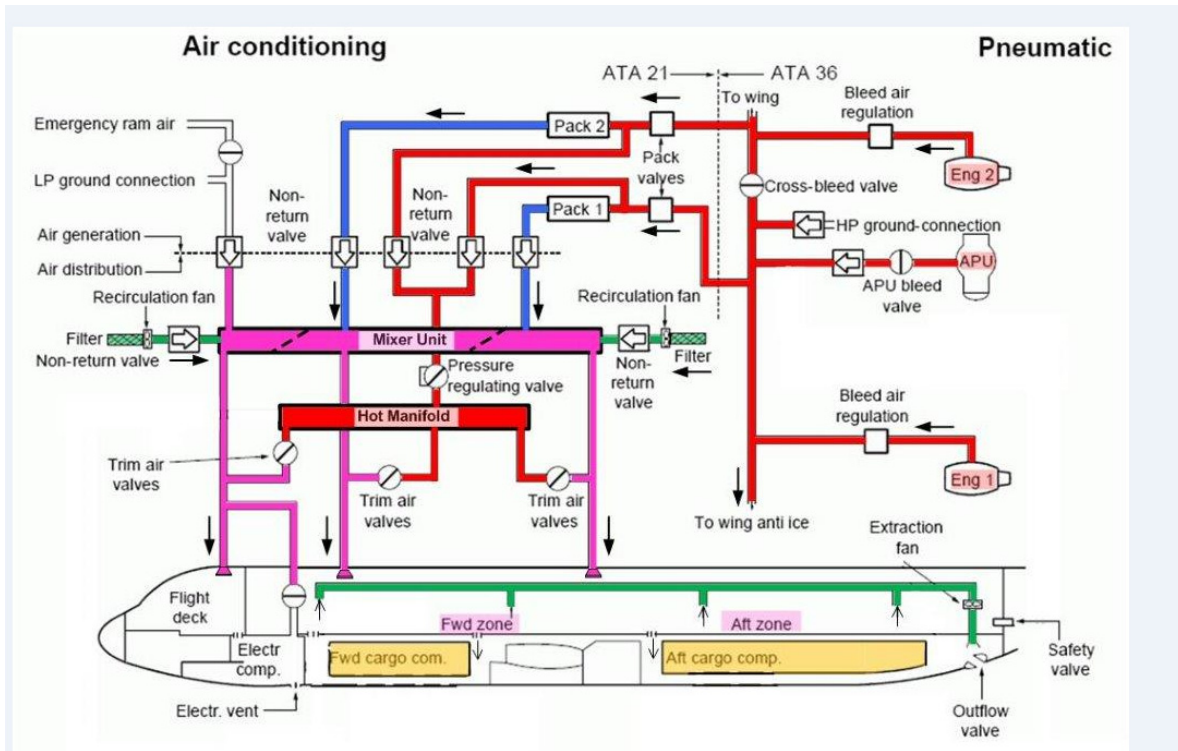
Air conditioning

Pneumatic

ATA 21

ATA 36

To wing

Bleed air regulation

Emergency ram air

Pack 2

Pack valves

Eng 2

LP ground connection

Non-return valve

Non-return valve

Cross-bleed valve

Pack 1

HP ground-connection

Air generation

Air distribution

APU

APU bleed valve

Recirculation fan

Recirculation fan

Filter

Mixer Unit

Non-return valve

Non-return valve

Filter

Pressure regulating valve

Bleed air regulation

Hot Manifold

Trim air valves

Trim air valves

Trim air valves

Eng 1

To wing anti ice

Extraction fan

Flight deck

Fwd zone

Aft zone

Electr comp.

Fwd cargo com.

Aft cargo comp.

Safety valve

Electr. vent

Outflow valve